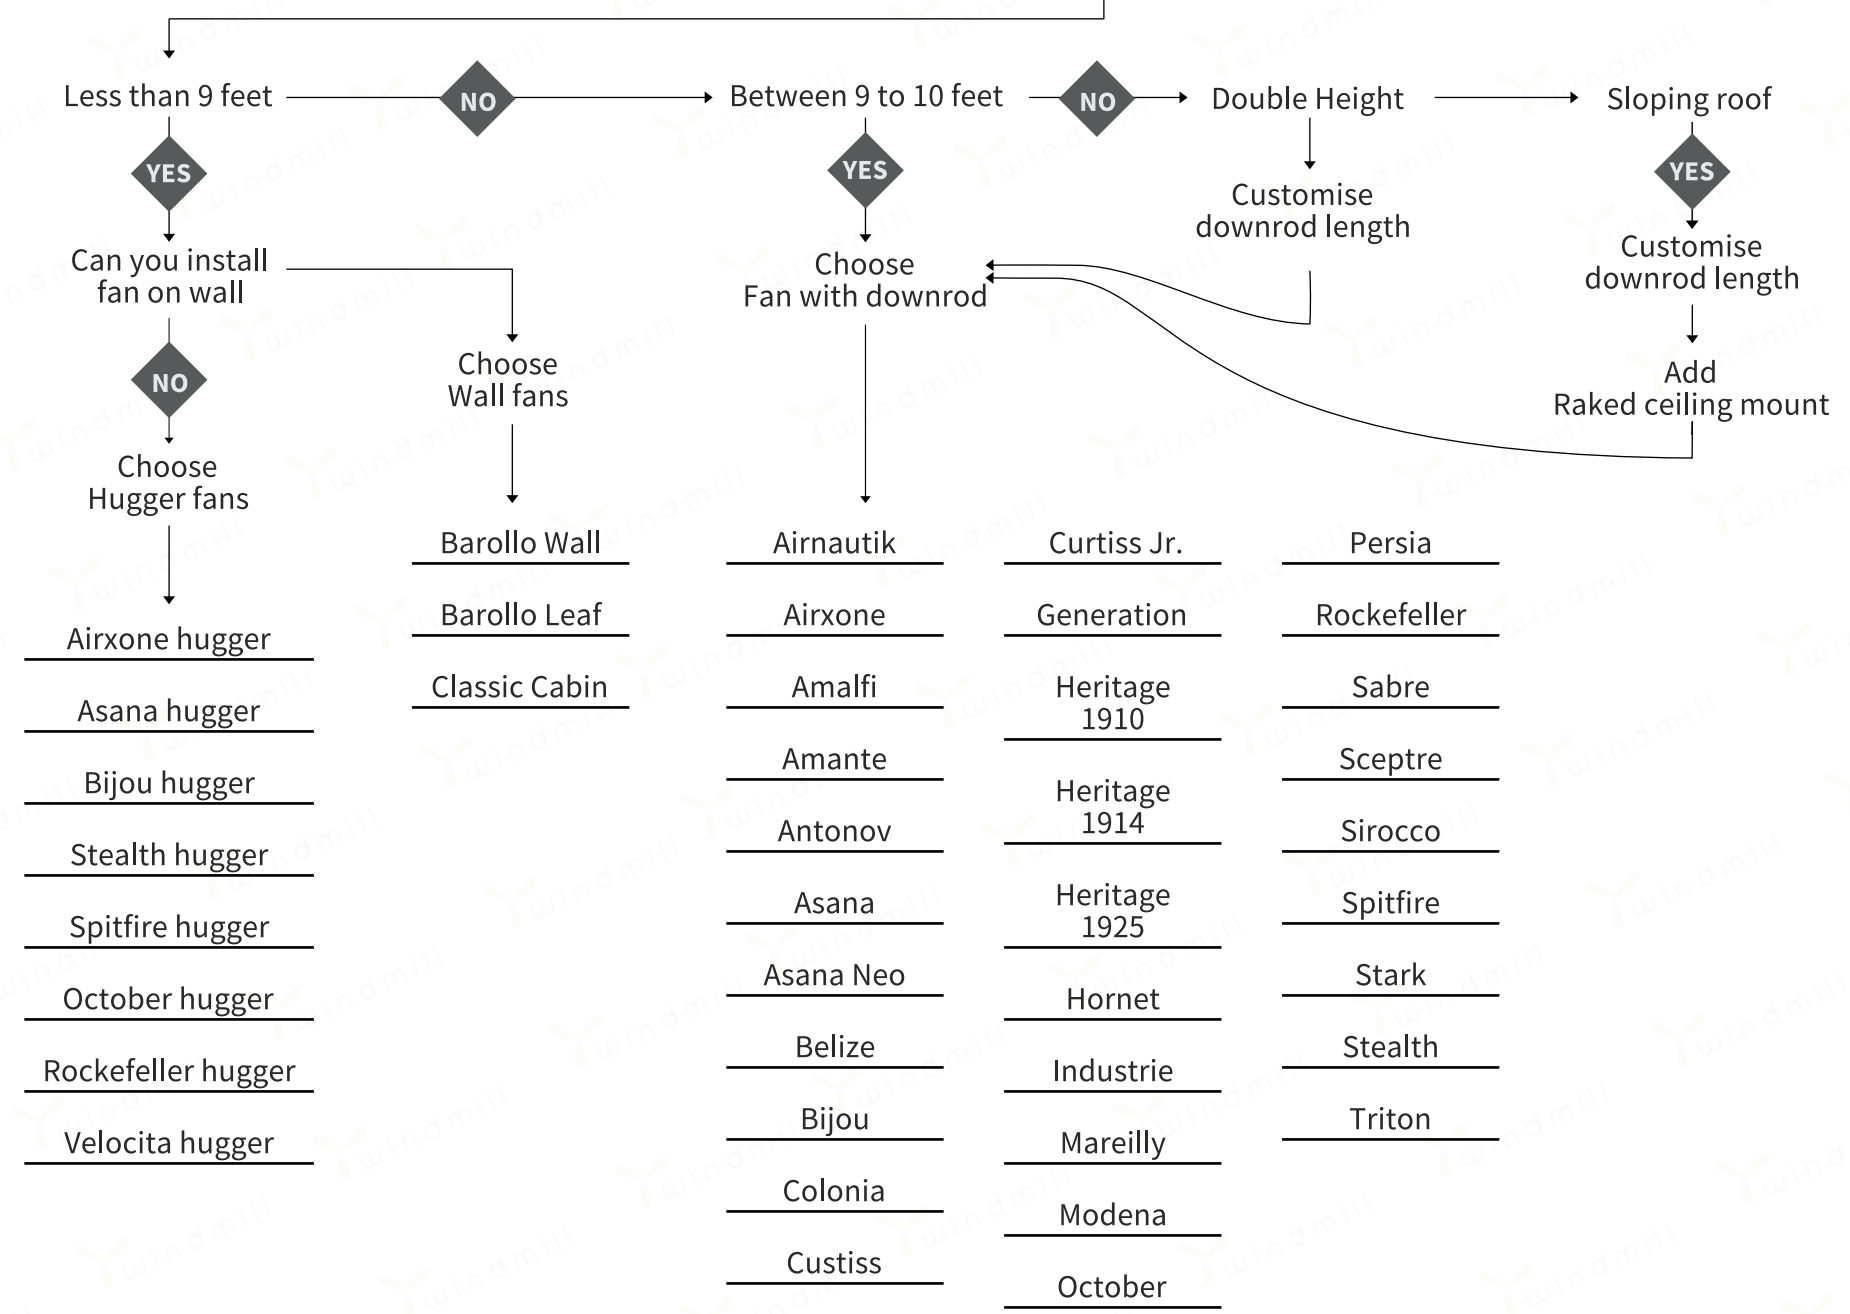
Less than 9 feet

NO

Between 9 to 10 feet

NO

Double Height

Sloping roof

YES

YES

YES

Customise downrod length

Customise downrod length

Can you install fan on wall

Choose Fan with downrod

NO

Choose Wall fans

Add Raked ceiling mount

Choose Hugger fans

Barollo Wall

Barollo Leaf

Classic Cabin

Airxone hugger

Asana hugger

Bijou hugger

Stealth hugger

Spitfire hugger

October hugger

Rockefeller hugger

Velocita hugger

Airnautik

Airxone

Amalfi

Amante

Antonov

Asana

Asana Neo

Belize

Bijou

Colonia

Custiss

Curtiss Jr.

Generation

Heritage 1910

Heritage 1914

Heritage 1925

Hornet

Industrie

Mareilly

Modena

October

Persia

Rockefeller

Sabre

Sceptre

Sirocco

Spitfire

Stark

Stealth

Triton